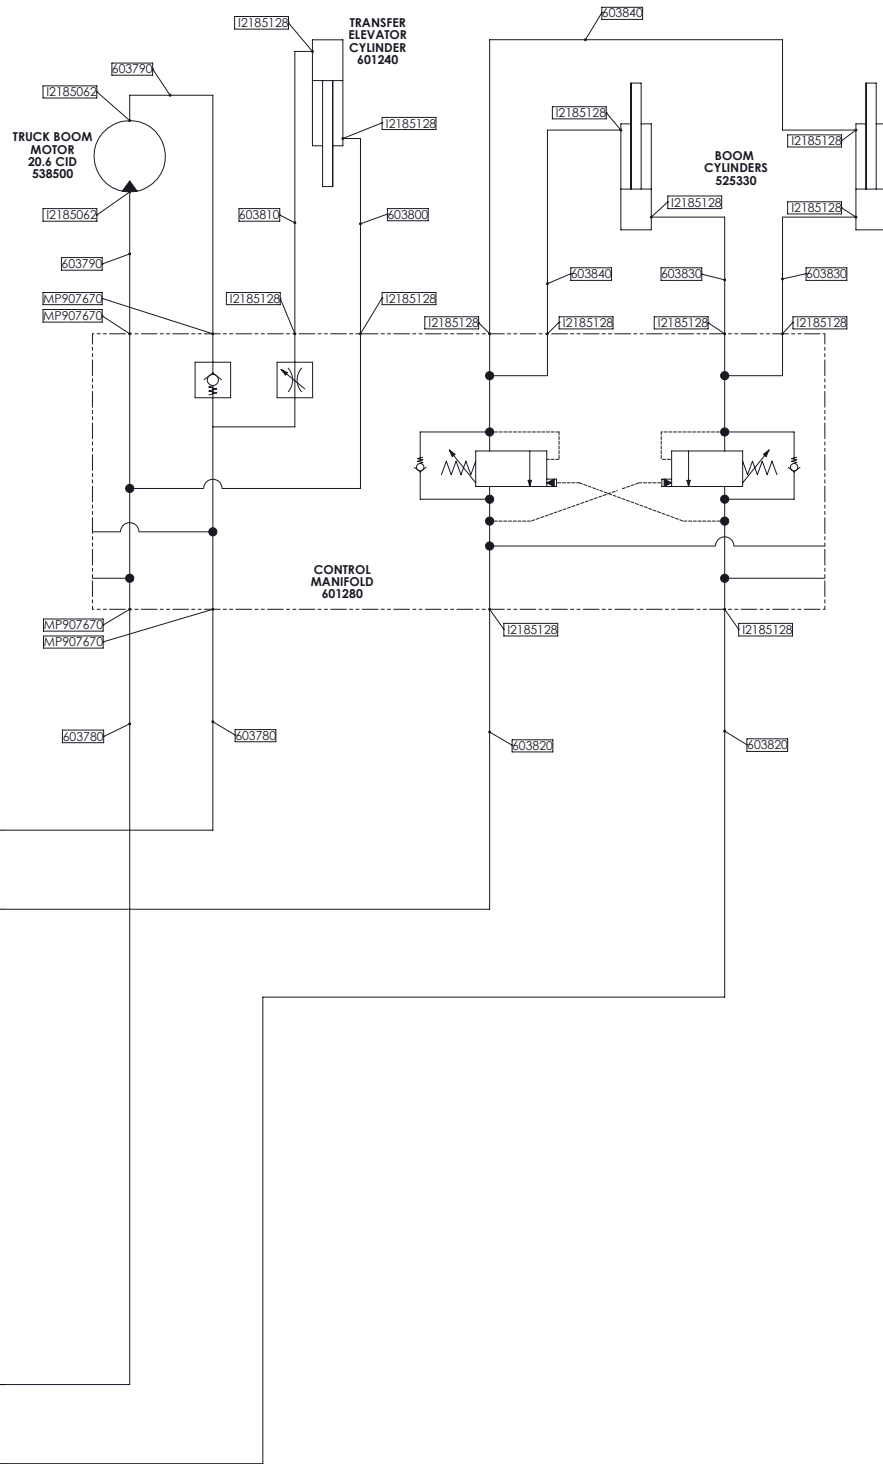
I2185128

TRANSFER ELEVATOR CYLINDER 601240

603840

603790

I2185062

TRUCK BOOM MOTOR 20.6 CID 538500

I2185128

I2185128

I2185128

BOOM CYLINDERS 525330

I2185062

603810

603800

I2185128

I2185128

603790

603840

603830

603830

MP907670

I2185128

I2185128

MP907670

I2185128

I2185128

I2185128

I2185128

CONTROL MANIFOLD 601280

MP907670

I2185128

I2185128

MP907670

603780

603780

603820

603820